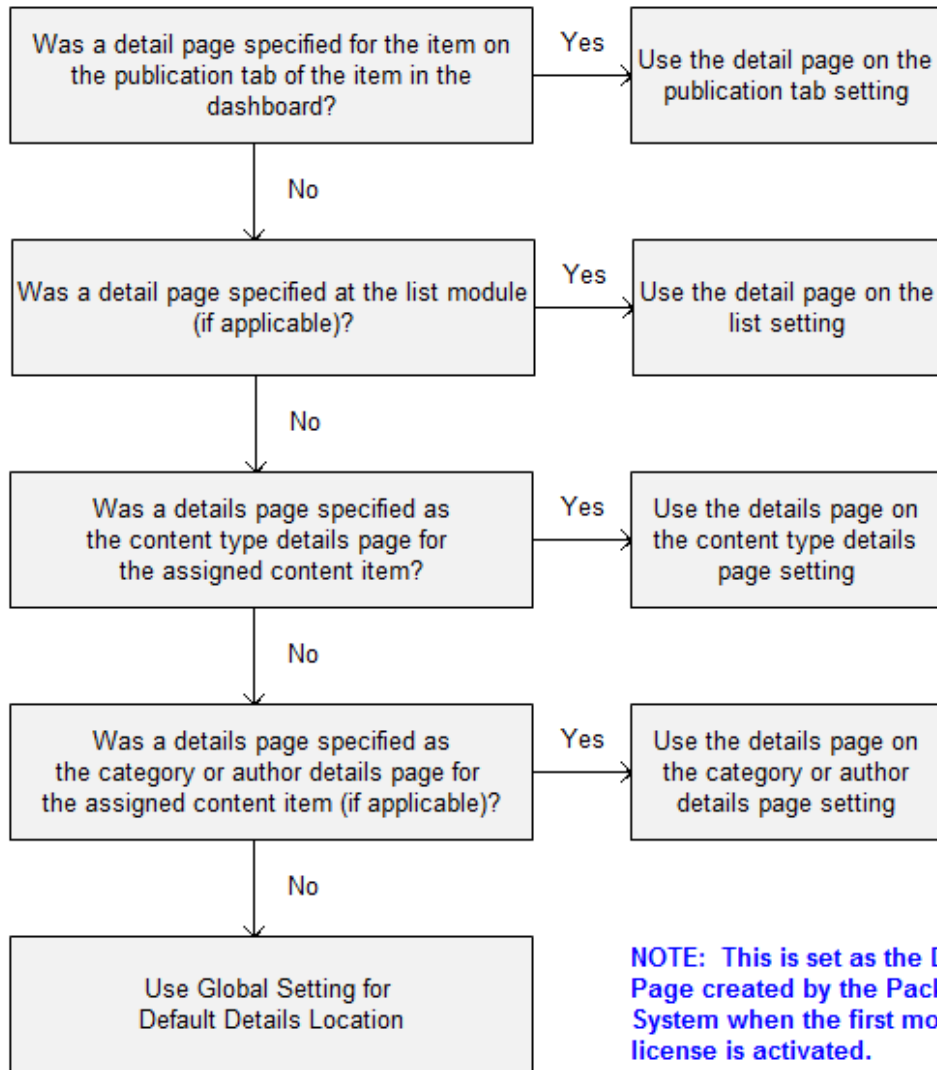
Was a detail page specified for the item on the publication tab of the item in the dashboard?

Yes

Use the detail page on the publication tab setting

No

Was a detail page specified at the list module (if applicable)?

Yes

Use the detail page on the list setting

No

Was a details page specified as the content type details page for the assigned content item?

Yes

Use the details page on the content type details page setting

No

Was a details page specified as the category or author details page for the assigned content item (if applicable)?

Yes

Use the details page on the category or author details page setting

No

Use Global Setting for Default Details Location

NOTE: This is set as the D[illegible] Page created by the Pac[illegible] System when the first mo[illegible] license is activated.